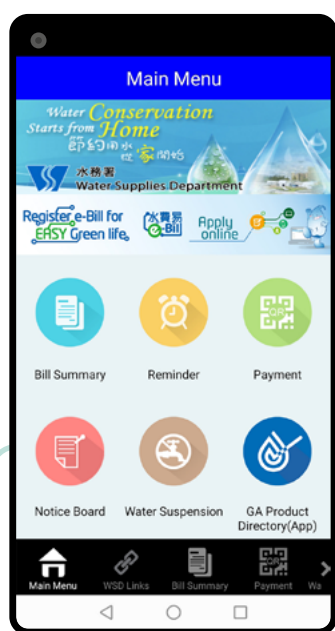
Main Menu

Water Conservation Starts from Home
節約用水 從家開始
水務署
Water Supplies Department

Register e-Bill for EASY Green life
水費易 e-Bill
Apply online

Bill Summary
Reminder
Payment

Notice Board
Water Suspension
GA Product Directory(App)

Main Menu
WSD Links
Bill Summary
Payment
Wa